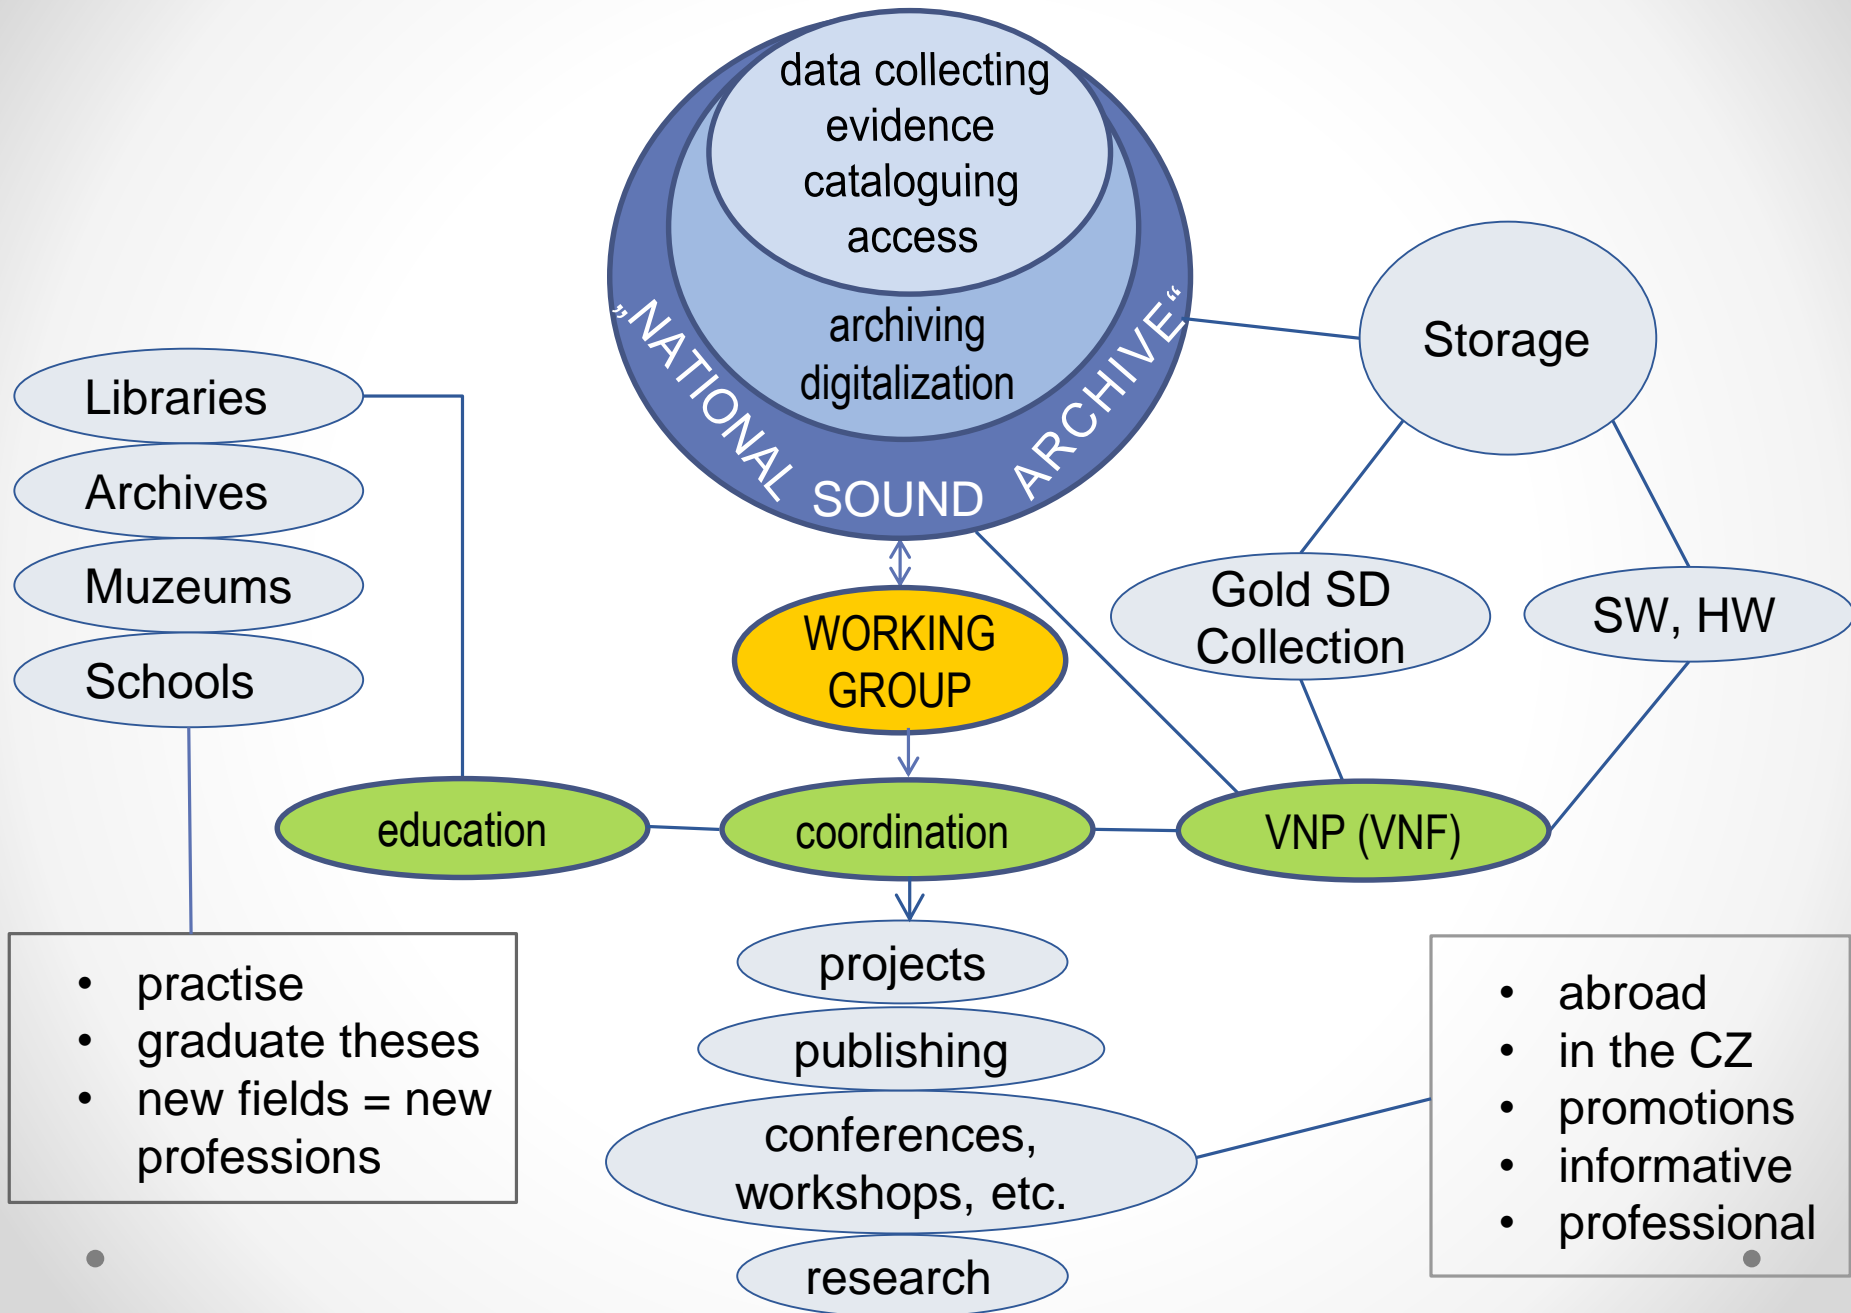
data collecting
evidence
cataloguing
access

archiving
digitalization

„NATIONAL SOUND ARCHIVE“

Storage

Libraries

Archives

Muzeums

Schools

WORKING GROUP

Gold SD Collection

SW, HW

education

coordination

VNP (VNF)

- practise
- graduate theses
- new fields = new professions

projects

publishing

conferences, workshops, etc.

research

- abroad
- in the CZ
- promotions
- informative
- professional